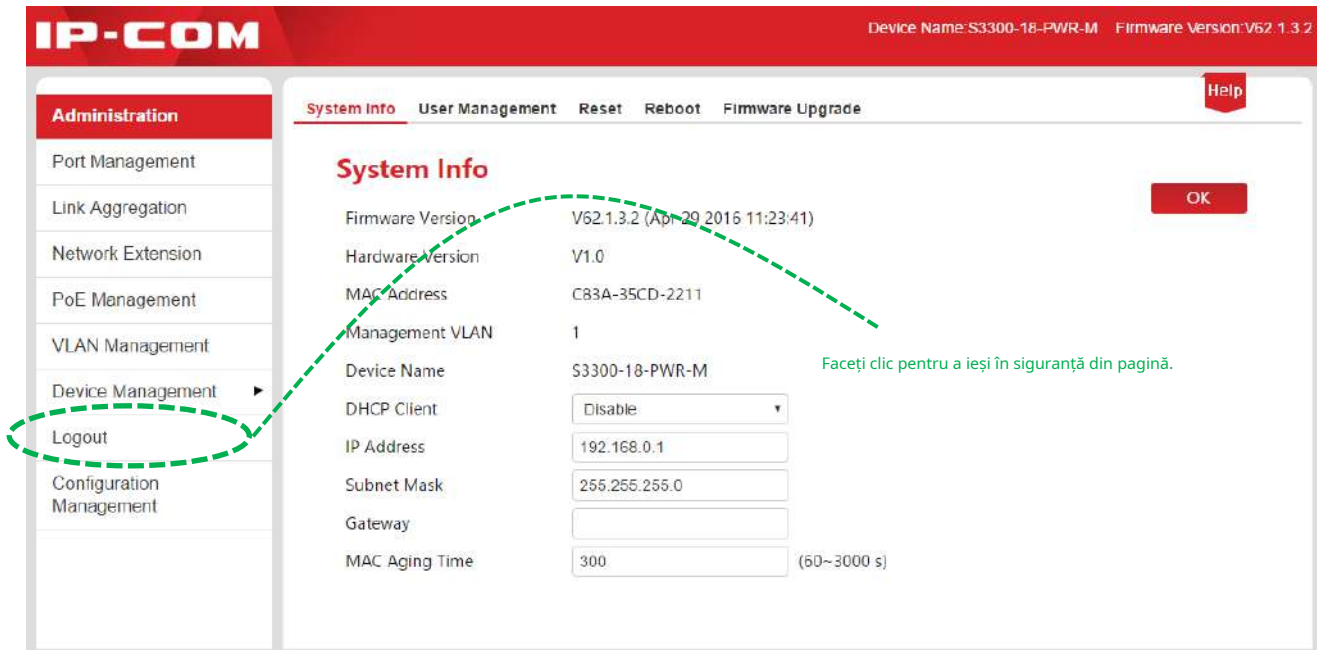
IP-COM

Device Name:S3300-18-PWR-M Firmware Version:V62.1.3.2

Administration
Port Management
Link Aggregation
Network Extension
PoE Management
VLAN Management
Device Management
Logout
Configuration Management

System Info User Management Reset Reboot Firmware Upgrade

Help

System Info

OK

| | |
|---|---|
| Firmware Version | V62.1.3.2 (Apr 29 2016 11:23:41) |
| Hardware Version | V1.0 |
| MAC Address | C83A-35CD-2211 |
| Management VLAN | 1 |
| Device Name | S3300-18-PWR-M |
| DHCP Client | Disable |
| IP Address | 192.168.0.1 |
| Subnet Mask | 255.255.255.0 |
| Gateway | |
| MAC Aging Time | 300 (60~3000 s) |

Faceți clic pentru a ieși în siguranță din pagină.